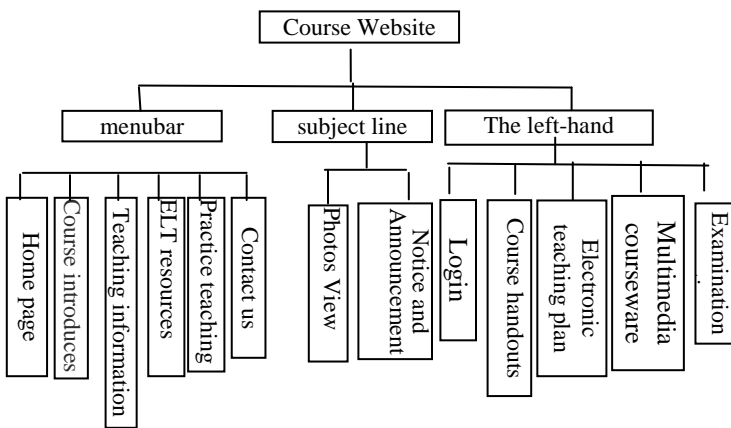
Course Website

menubar

subject line

The left-hand

Home page

Course introduces

Teaching information

ELT resources

Practice teaching

Contact us

Photos View

Notice and Announcement

Login

Course handouts

Electronic teaching plan

Multimedia courseware

Examination